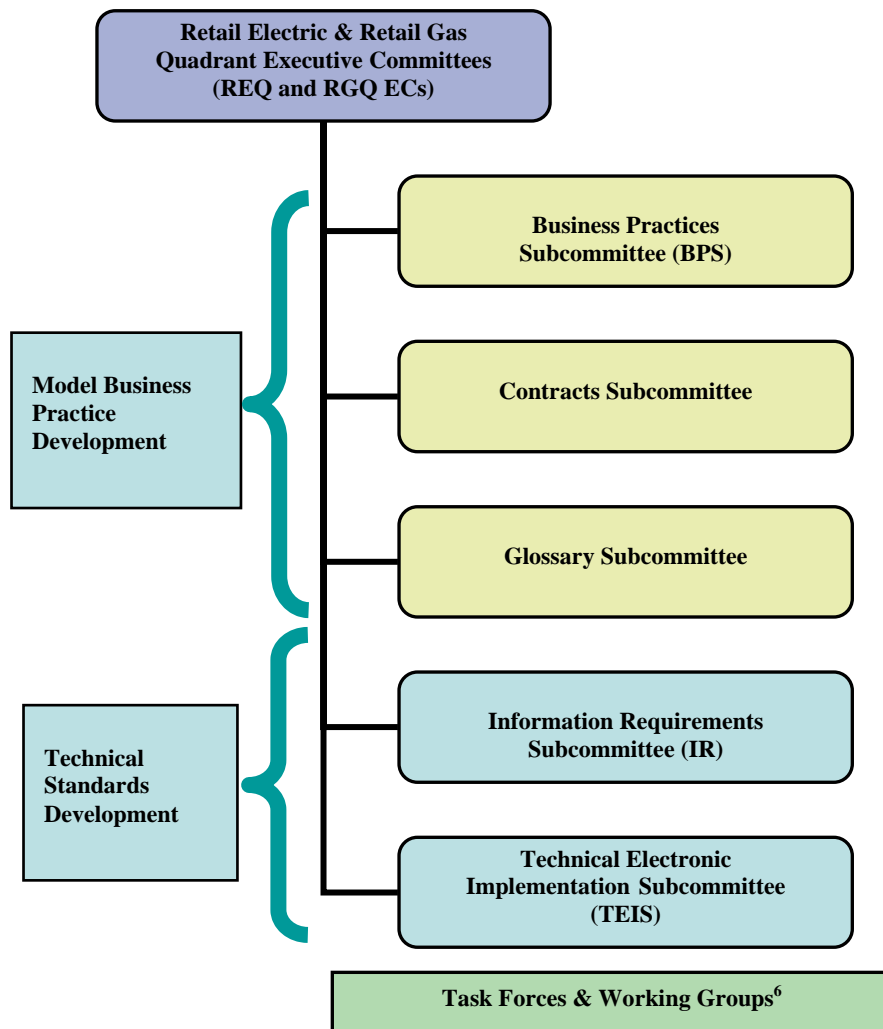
Retail Electric & Retail Gas Quadrant Executive Committees (REQ and RGQ ECs)

Model Business Practice Development

Business Practices Subcommittee (BPS)

Contracts Subcommittee

Glossary Subcommittee

Technical Standards Development

Information Requirements Subcommittee (IR)

Technical Electronic Implementation Subcommittee (TEIS)

Task Forces & Working Groups$^6$